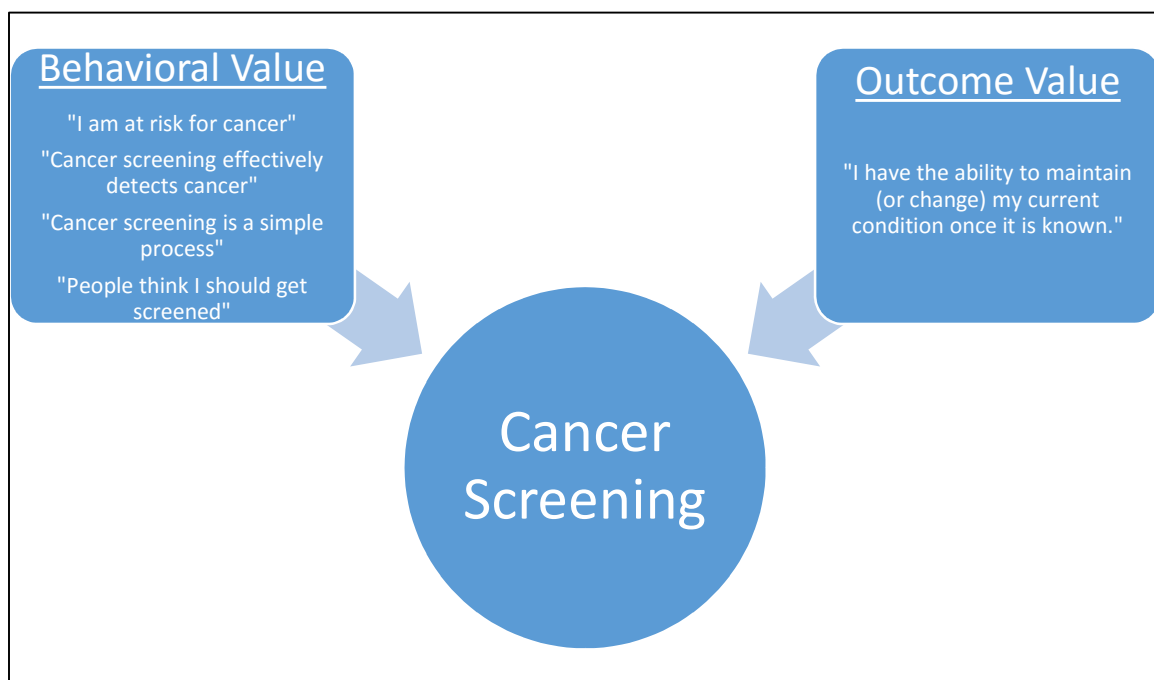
Behavioral Value

"I am at risk for cancer"

"Cancer screening effectively detects cancer"

"Cancer screening is a simple process"

"People think I should get screened"

Outcome Value

"I have the ability to maintain (or change) my current condition once it is known."

Cancer Screening